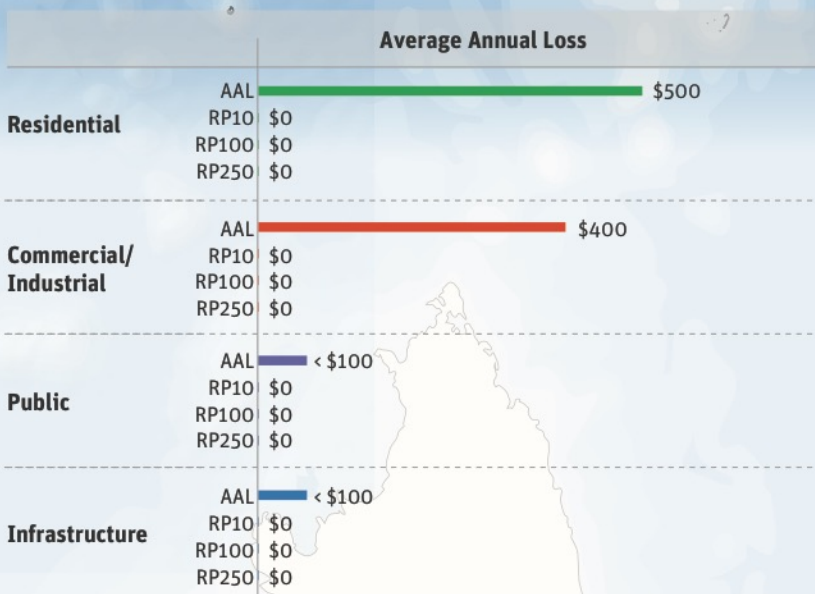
Average Annual Loss

Residential
AAL $500
RP10 $0
RP100 $0
RP250 $0

Commercial/ Industrial
AAL $400
RP10 $0
RP100 $0
RP250 $0

Public
AAL < $100
RP10 $0
RP100 $0
RP250 $0

Infrastructure
AAL < $100
RP10 $0
RP100 $0
RP250 $0